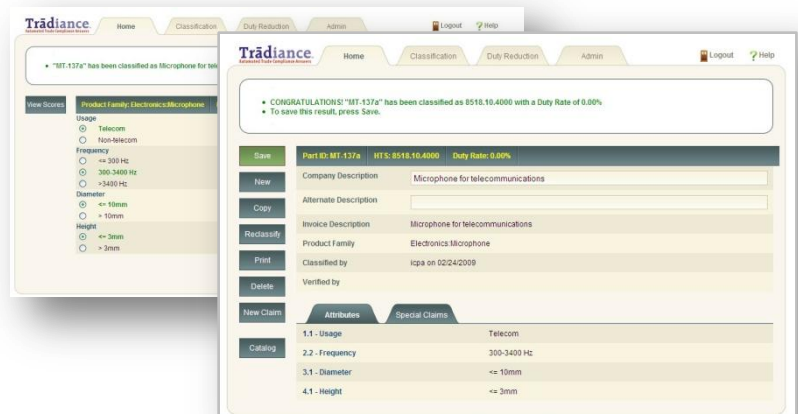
Trādiance
Automated Trade Compliance Answers

Home Classification Duty Reduction Admin Logout Help

• "MT-137a" has been classified as Microphone for tele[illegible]

View Scores Product Family: Electronics:Microphone

Usage
Telecom
Non-telecom
Frequency
<= 300 Hz
300-3400 Hz
>3400 Hz
Diameter
<= 10mm
> 10mm
Height
<= 3mm
> 3mm

Trādiance
Automated Trade Compliance Answers

Home Classification Duty Reduction Admin Logout Help

• CONGRATULATIONS! "MT-137a" has been classified as 8518.10.4000 with a Duty Rate of 0.00%
• To save this result, press Save.

Save
New
Copy
Reclassify
Print
Delete
New Claim
Catalog

Part ID: MT-137a HTS: 8518.10.4000 Duty Rate: 0.00%

| | |
|---|---|
| Company Description | Microphone for telecommunications |
| Alternate Description | |
| Invoice Description | Microphone for telecommunications |
| Product Family | Electronics:Microphone |
| Classified by | icpa on 02/24/2009 |
| Verified by | |

Attributes Special Claims

| | |
|---|---|
| 1.1 - Usage | Telecom |
| 2.2 - Frequency | 300-3400 Hz |
| 3.1 - Diameter | <= 10mm |
| 4.1 - Height | <= 3mm |